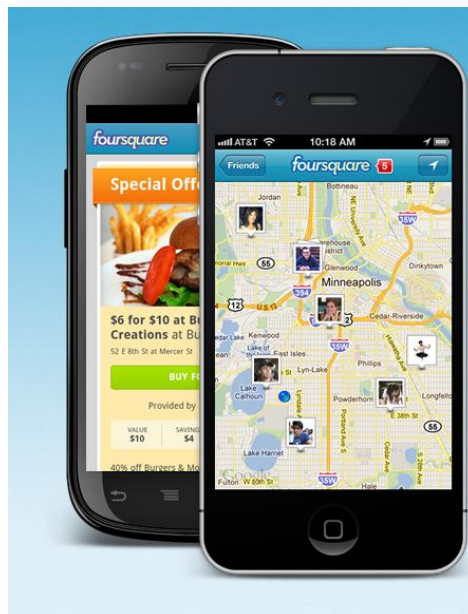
foursquare

Special Off

$6 for $10 at Bu
Creations at Bu

52 E 8th St at Mercer St

BUY F

Provided by

VALUE
$10

SAVING
$4

40% off Burgers & M

AT&T 10:18 AM

Friends

foursquare 5

Bottineau

Jordan

35W

Glenwood

Dinkytown

55

394

Minneapolis

12

Cedar-Riverside

Kenwood

East Isles

Lake of the Isles

Phillips

Lyn-Lake

Lake Calhoun

Longfello

E 38th St

Lake Harriet

Fulton

35W